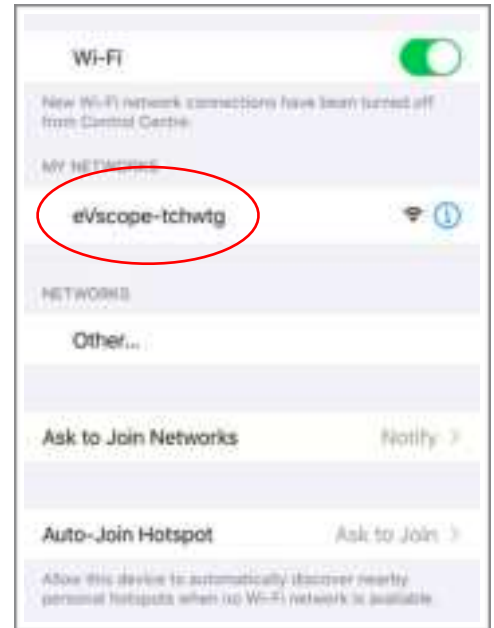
Wi-Fi

New Wi-Fi network connections have been turned off from Control Centre.

MY NETWORKS

eVscope-tchwtg

NETWORKS

Other...

Ask to Join Networks Notify

Auto-Join Hotspot Ask to Join

Allow this device to automatically discover nearby personal hotspots when no Wi-Fi network is available.